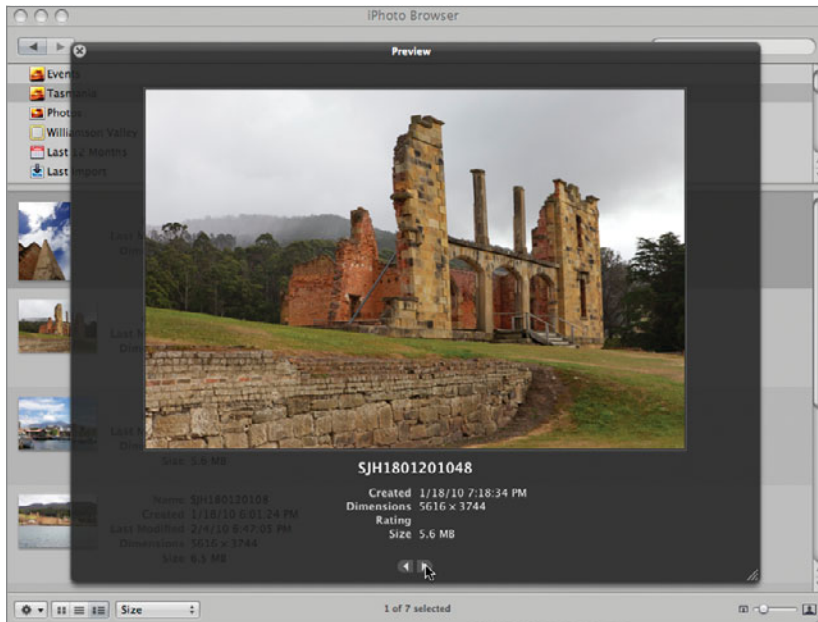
iPhoto Browser

Preview

Events
Tasmania
Photos
Williamson Valley
Last 12 Months
Last Import

SJH1801201048

| | |
|---|---|
| Created | 1/18/10 7:18:34 PM |
| Dimensions | 5616 × 3744 |
| Rating | |
| Size | 5.6 MB |

Size: 5.6 MB

Name: SJH180120108
Created: 1/18/10 6:01:24 PM
Last Modified: 2/4/10 8:47:05 PM
Dimensions: 5616 x 3744
Size: 6.5 MB

Size

1 of 7 selected